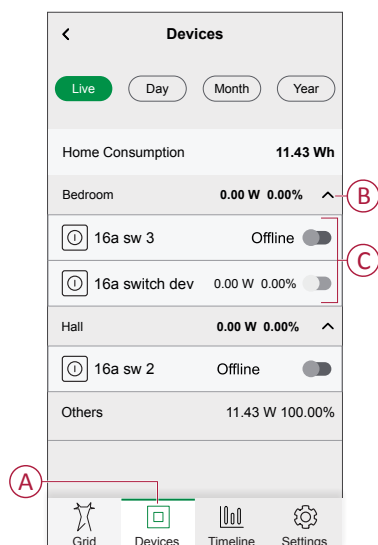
<

Devices

Live Day Month Year

Home Consumption 11.43 Wh

Bedroom 0.00 W 0.00%

B

16a sw 3 Offline

C

16a switch dev 0.00 W 0.00%

Hall 0.00 W 0.00%

16a sw 2 Offline

Others 11.43 W 100.00%

A

Grid Devices Timeline Settings